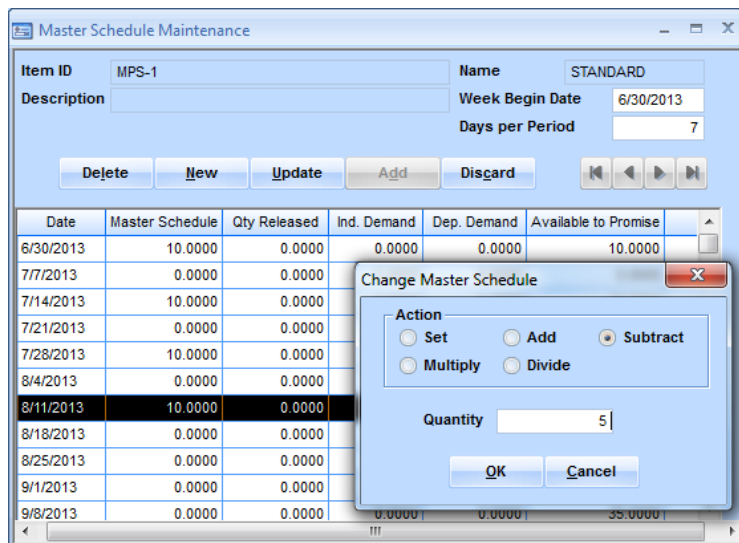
Master Schedule Maintenance

Item ID MPS-1
Description
Name STANDARD
Week Begin Date 6/30/2013
Days per Period 7

Delete New Update Add Discard

| Date | Master Schedule | Qty Released | Ind. Demand | Dep. Demand | Available to Promise |
|---|---|---|---|---|---|
| 6/30/2013 | 10.0000 | 0.0000 | 0.0000 | 0.0000 | 10.0000 |
| 7/7/2013 | 0.0000 | 0.0000 | | | |
| 7/14/2013 | 10.0000 | 0.0000 | | | |
| 7/21/2013 | 0.0000 | 0.0000 | | | |
| 7/28/2013 | 10.0000 | 0.0000 | | | |
| 8/4/2013 | 0.0000 | 0.0000 | | | |
| 8/11/2013 | 10.0000 | 0.0000 | | | |
| 8/18/2013 | 0.0000 | 0.0000 | | | |
| 8/25/2013 | 0.0000 | 0.0000 | | | |
| 9/1/2013 | 0.0000 | 0.0000 | | | |
| 9/8/2013 | 0.0000 | 0.0000 | 0.0000 | 0.0000 | 35.0000 |

Change Master Schedule
Action
Set Add Subtract
Multiply Divide
Quantity 5
OK Cancel